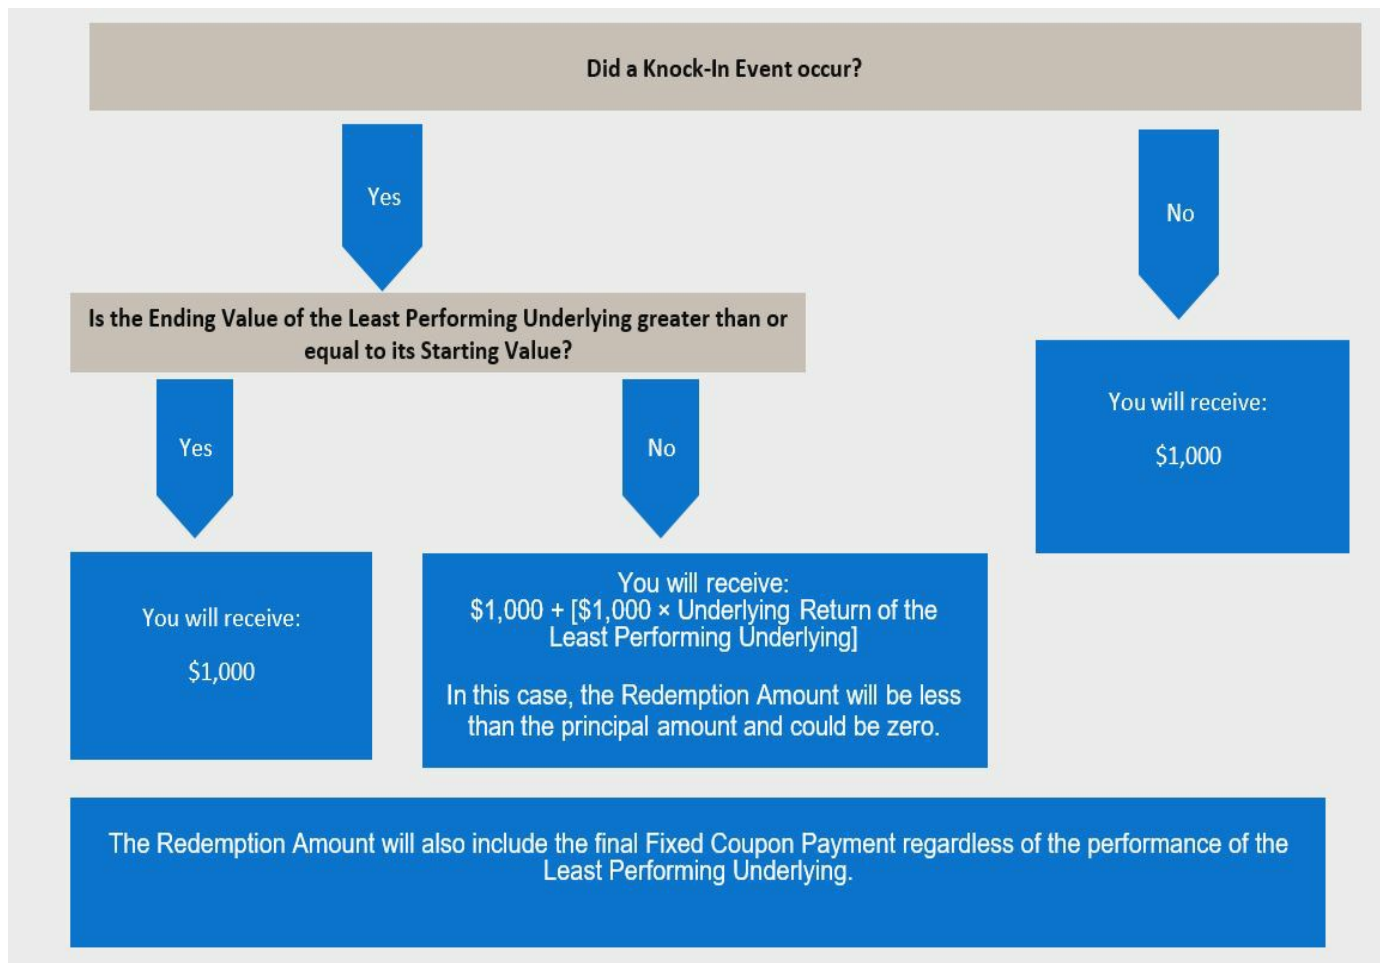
Did a Knock-In Event occur?

Yes

No

Is the Ending Value of the Least Performing Underlying greater than or equal to its Starting Value?

You will receive:

$1,000

Yes

No

You will receive:

$1,000

You will receive:
$1,000 + [$1,000 × Underlying Return of the Least Performing Underlying]

In this case, the Redemption Amount will be less than the principal amount and could be zero.

The Redemption Amount will also include the final Fixed Coupon Payment regardless of the performance of the Least Performing Underlying.